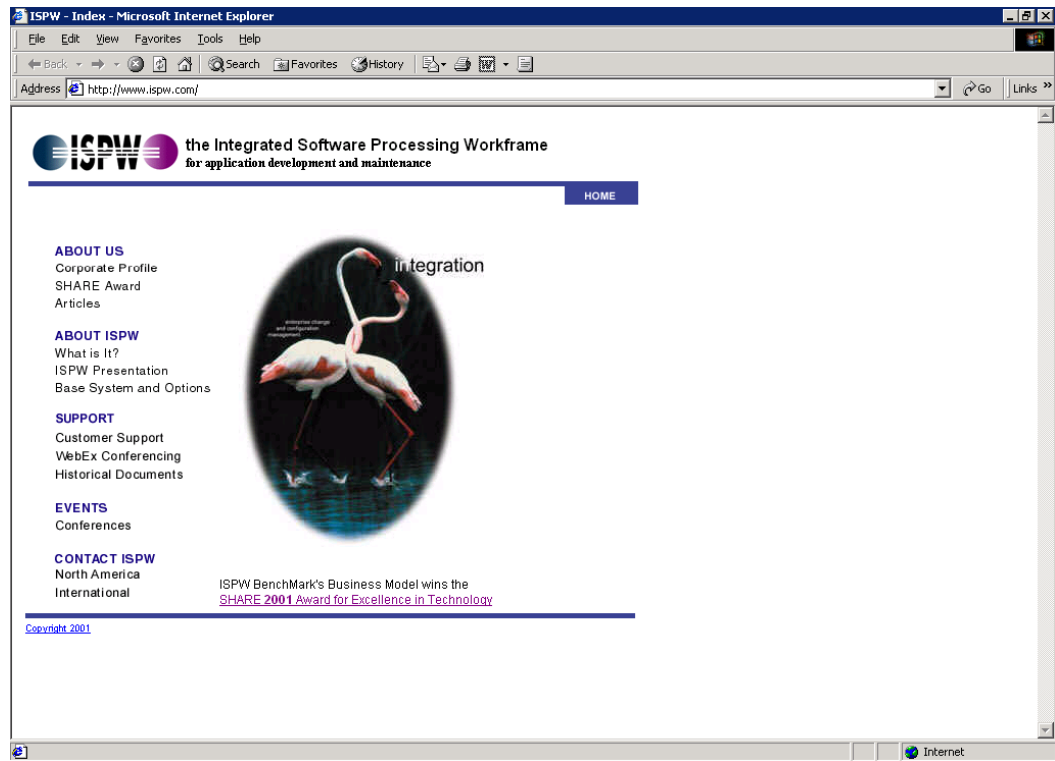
ISPW - Index - Microsoft Internet Explorer

File Edit View Favorites Tools Help

Back Search Favorites History

Address http://www.ispw.com/ Go Links

ISPW the Integrated Software Processing Workframe
for application development and maintenance

HOME

ABOUT US
Corporate Profile
SHARE Award
Articles

ABOUT ISPW
What is It?
ISPW Presentation
Base System and Options

SUPPORT
Customer Support
WebEx Conferencing
Historical Documents

EVENTS
Conferences

CONTACT ISPW
North America
International

integration

enterprise change and configuration management

ISPW BenchMark's Business Model wins the
SHARE 2001 Award for Excellence in Technology

Copyright 2001

Internet